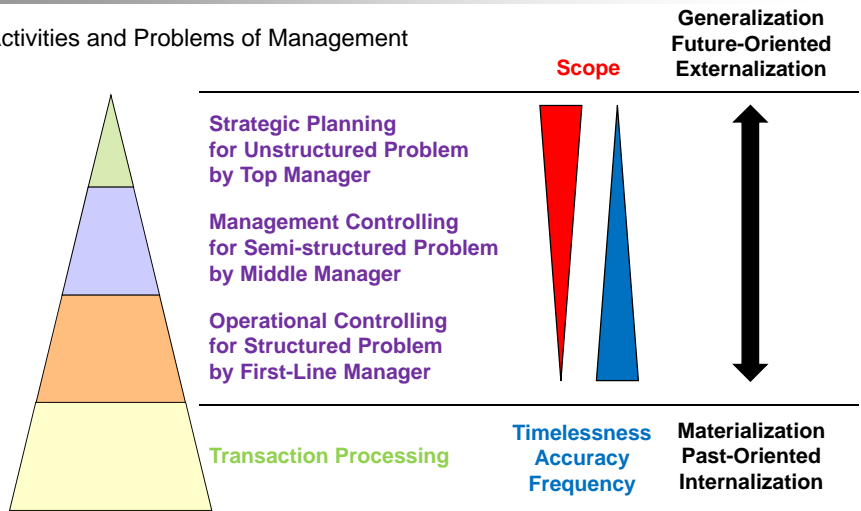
ctivities and Problems of Management

Scope

Generalization
Future-Oriented
Externalization

Strategic Planning for Unstructured Problem by Top Manager

Management Controlling for Semi-structured Problem by Middle Manager

Operational Controlling for Structured Problem by First-Line Manager

Transaction Processing

Timelessness
Accuracy
Frequency

Materialization
Past-Oriented
Internalization